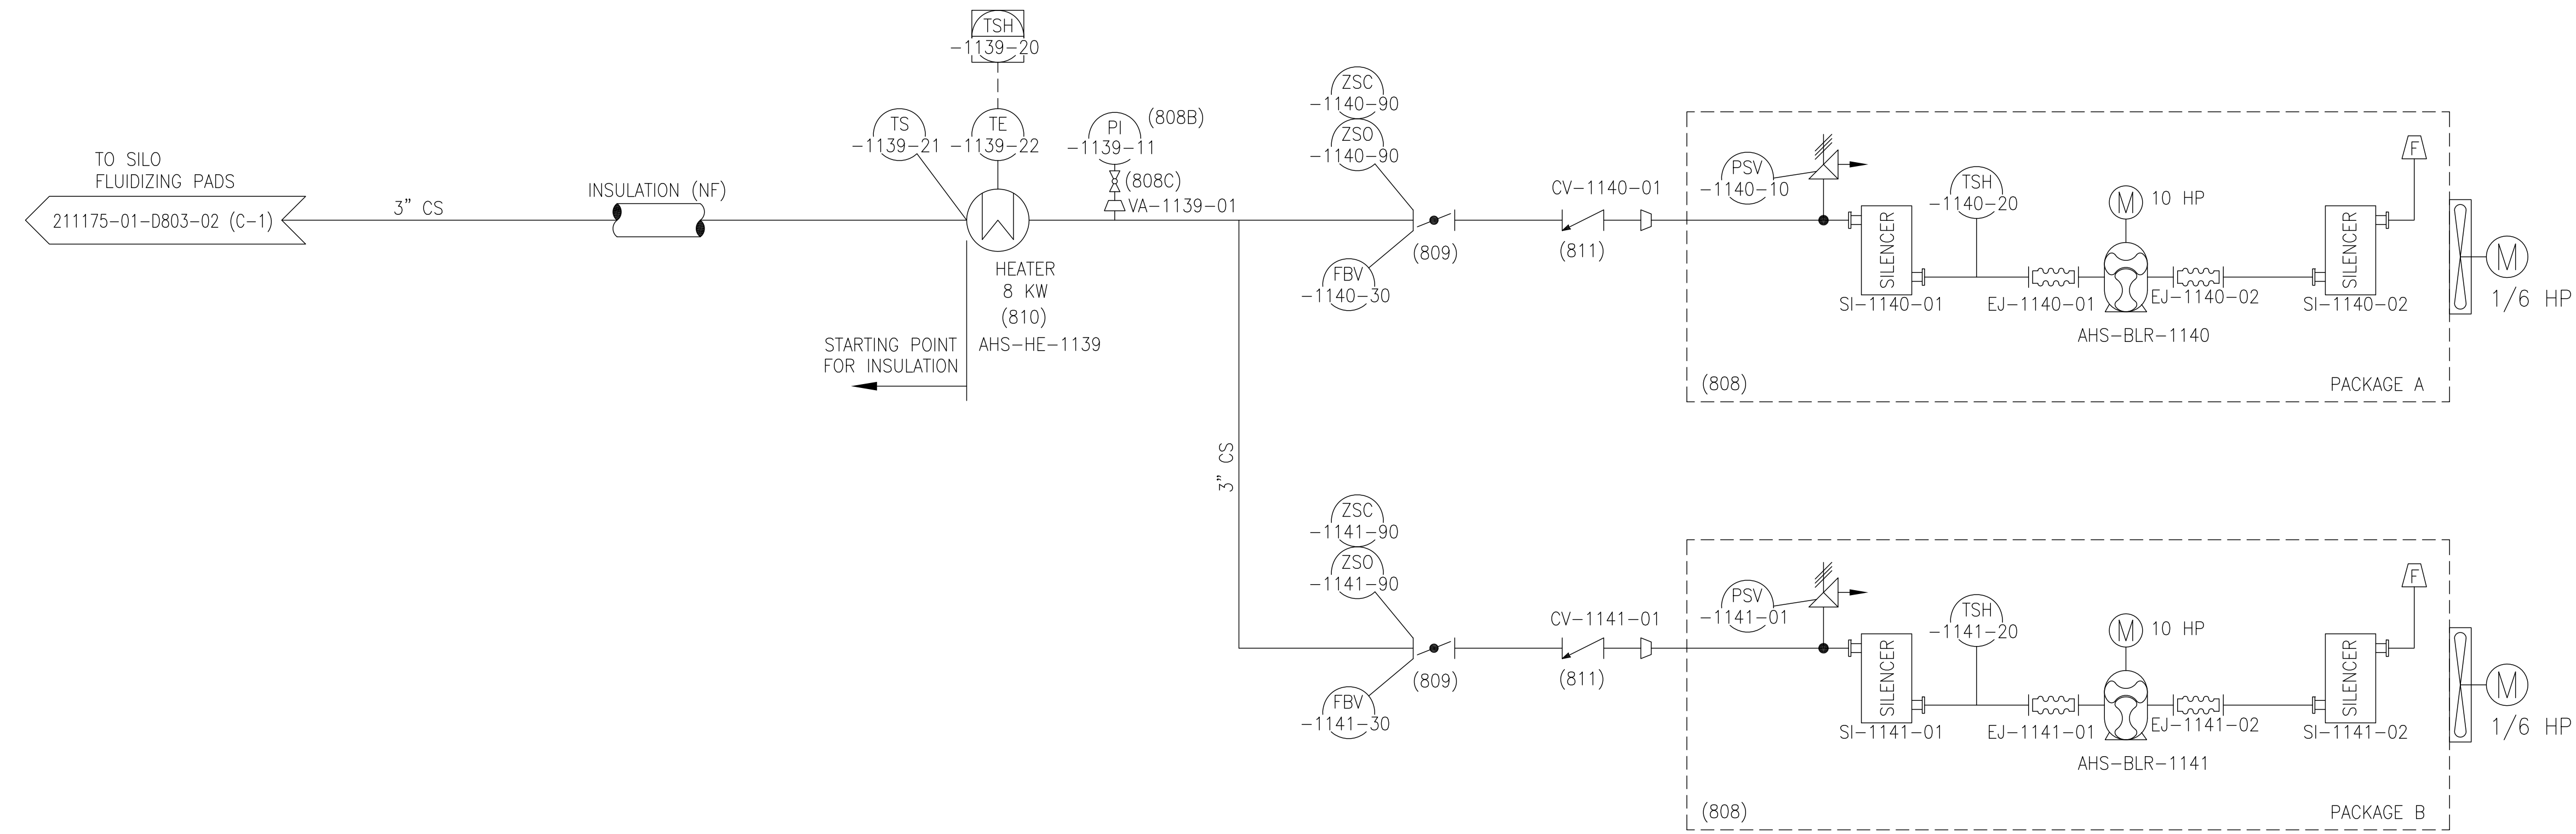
TSH
-1139-20

TO SILO
FLUIDIZING PADS

211175-01-D803-02 (C-1)

3" CS

INSULATION (NF)

TS
-1139-21

TE
-1139-22

PI
-1139-11

(808B)

(808C)

VA-1139-01

HEATER
8 KW
(810)
AHS-HE-1139

STARTING POINT
FOR INSULATION

ZSC
-1140-90

ZSO
-1140-90

FBV
-1140-30

(809)

CV-1140-01

(811)

PSV
-1140-10

TSH
-1140-20

M 10 HP

F

SILENCER

SILENCER

SI-1140-01

EJ-1140-01

EJ-1140-02

SI-1140-02

AHS-BLR-1140

M

1/6 HP

(808)

PACKAGE A

3" CS

ZSC
-1141-90

ZSO
-1141-90

FBV
-1141-30

(809)

CV-1141-01

(811)

PSV
-1141-01

TSH
-1141-20

M 10 HP

F

SILENCER

SILENCER

SI-1141-01

EJ-1141-01

EJ-1141-02

SI-1141-02

AHS-BLR-1141

M

1/6 HP

(808)

PACKAGE B